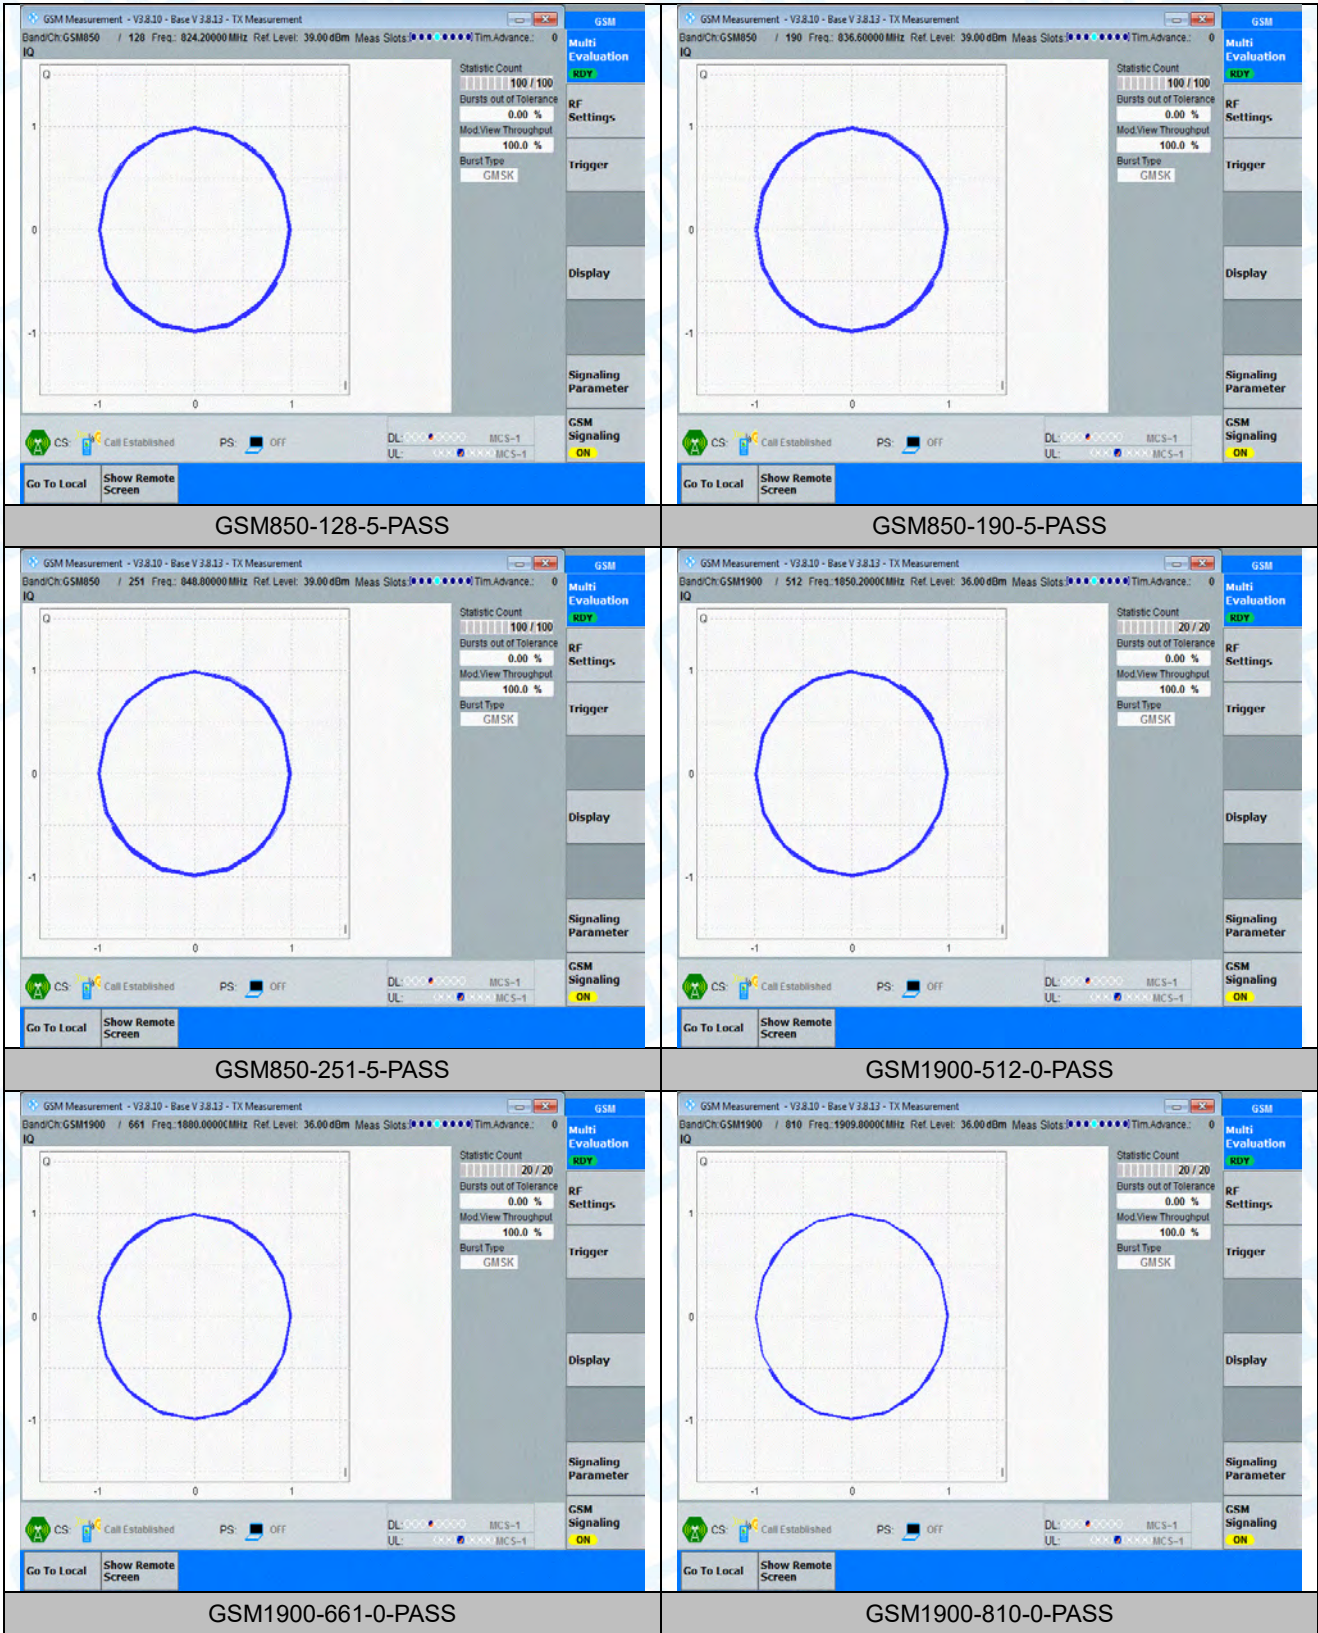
GSM Measurement - V3.8.10 - Base V 3.8.13 - TX Measurement
GSM
Band/Ch: GSM850 / 128 Freq.: 824.20000 MHz Ref. Level: 39.00 dBm Meas Slots: Tim.Advance.: 0
IQ
Q
1
0
-1
-1 0 1
Statistic Count
100 / 100
Bursts out of Tolerance
0.00 %
Mod.View Throughput
100.0 %
Burst Type
GMSK
Multi Evaluation
RDY
RF Settings
Trigger
Display
Signaling Parameter
GSM Signaling
ON
CS: Call Established PS: OFF
DL: MCS-1
UL: MCS-1
Go To Local
Show Remote Screen

GSM850-128-5-PASS

GSM Measurement - V3.8.10 - Base V 3.8.13 - TX Measurement
GSM
Band/Ch: GSM850 / 190 Freq.: 836.60000 MHz Ref. Level: 39.00 dBm Meas Slots: Tim.Advance.: 0
IQ
Q
1
0
-1
-1 0 1
Statistic Count
100 / 100
Bursts out of Tolerance
0.00 %
Mod.View Throughput
100.0 %
Burst Type
GMSK
Multi Evaluation
RDY
RF Settings
Trigger
Display
Signaling Parameter
GSM Signaling
ON
CS: Call Established PS: OFF
DL: MCS-1
UL: MCS-1
Go To Local
Show Remote Screen

GSM850-190-5-PASS

GSM Measurement - V3.8.10 - Base V 3.8.13 - TX Measurement
GSM
Band/Ch: GSM850 / 251 Freq.: 848.80000 MHz Ref. Level: 39.00 dBm Meas Slots: Tim.Advance.: 0
IQ
Q
1
0
-1
-1 0 1
Statistic Count
100 / 100
Bursts out of Tolerance
0.00 %
Mod.View Throughput
100.0 %
Burst Type
GMSK
Multi Evaluation
RDY
RF Settings
Trigger
Display
Signaling Parameter
GSM Signaling
ON
CS: Call Established PS: OFF
DL: MCS-1
UL: MCS-1
Go To Local
Show Remote Screen

GSM850-251-5-PASS

GSM Measurement - V3.8.10 - Base V 3.8.13 - TX Measurement
GSM
Band/Ch: GSM1900 / 512 Freq.: 1850.2000 MHz Ref. Level: 36.00 dBm Meas Slots: Tim.Advance.: 0
IQ
Q
1
0
-1
-1 0 1
Statistic Count
20 / 20
Bursts out of Tolerance
0.00 %
Mod.View Throughput
100.0 %
Burst Type
GMSK
Multi Evaluation
RDY
RF Settings
Trigger
Display
Signaling Parameter
GSM Signaling
ON
CS: Call Established PS: OFF
DL: MCS-1
UL: MCS-1
Go To Local
Show Remote Screen

GSM1900-512-0-PASS

GSM Measurement - V3.8.10 - Base V 3.8.13 - TX Measurement
GSM
Band/Ch: GSM1900 / 661 Freq.: 1880.0000 MHz Ref. Level: 36.00 dBm Meas Slots: Tim.Advance.: 0
IQ
Q
1
0
-1
-1 0 1
Statistic Count
20 / 20
Bursts out of Tolerance
0.00 %
Mod.View Throughput
100.0 %
Burst Type
GMSK
Multi Evaluation
RDY
RF Settings
Trigger
Display
Signaling Parameter
GSM Signaling
ON
CS: Call Established PS: OFF
DL: MCS-1
UL: MCS-1
Go To Local
Show Remote Screen

GSM1900-661-0-PASS

GSM Measurement - V3.8.10 - Base V 3.8.13 - TX Measurement
GSM
Band/Ch: GSM1900 / 810 Freq.: 1909.8000 MHz Ref. Level: 36.00 dBm Meas Slots: Tim.Advance.: 0
IQ
Q
1
0
-1
-1 0 1
Statistic Count
20 / 20
Bursts out of Tolerance
0.00 %
Mod.View Throughput
100.0 %
Burst Type
GMSK
Multi Evaluation
RDY
RF Settings
Trigger
Display
Signaling Parameter
GSM Signaling
ON
CS: Call Established PS: OFF
DL: MCS-1
UL: MCS-1
Go To Local
Show Remote Screen

GSM1900-810-0-PASS